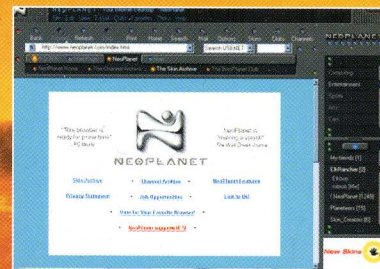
NEOPLANET

Back Refresh Print Home Search Mail Options Skins Chats Channels

http://www.neoplanet.com/index.html

NeoPlanet

The Skin Archive

"This browser is ready for prime time" PC Week

NEOPLANET

"NeoPlanet is making a splash" The Wall Street Journal

Skin Archive

Channel Archive

NeoPlanet Features

Privacy Statement

Job Opportunities

Link to Us!

Vote for Your Favorite Browser!

NEOPLANET

Computing

Entertainment

My friends (1)

Chat

Planetwire

New Skins